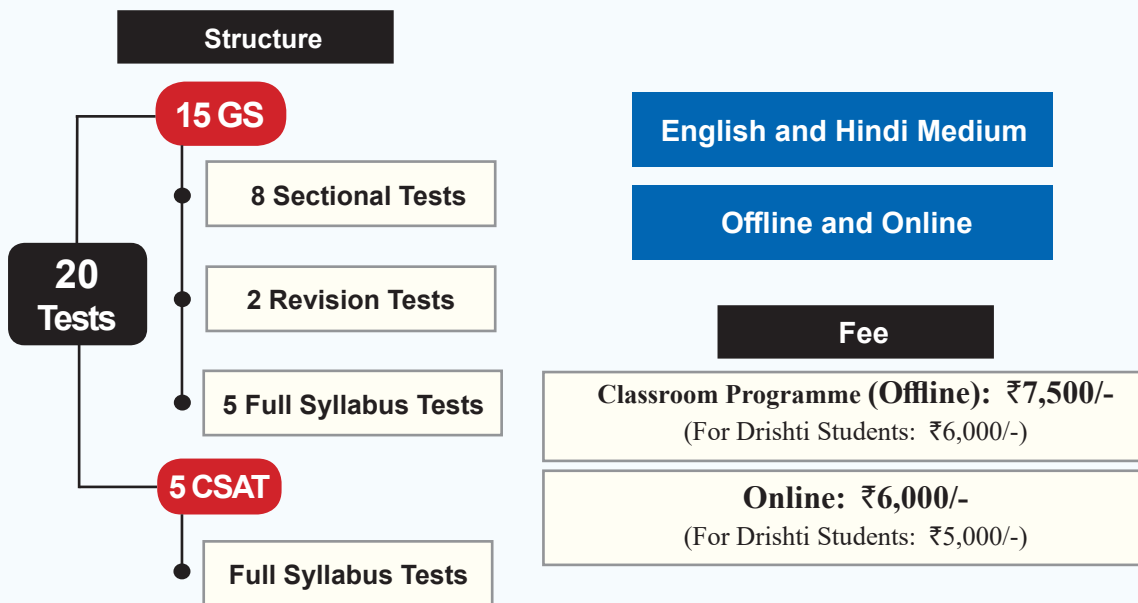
Structure

20 Tests

15 GS

8 Sectional Tests

2 Revision Tests

5 Full Syllabus Tests

5 CSAT

Full Syllabus Tests

English and Hindi Medium

Offline and Online

Fee

Classroom Programme (Offline): ₹7,500/-
(For Drishti Students: ₹6,000/-)

Online: ₹6,000/-
(For Drishti Students: ₹5,000/-)